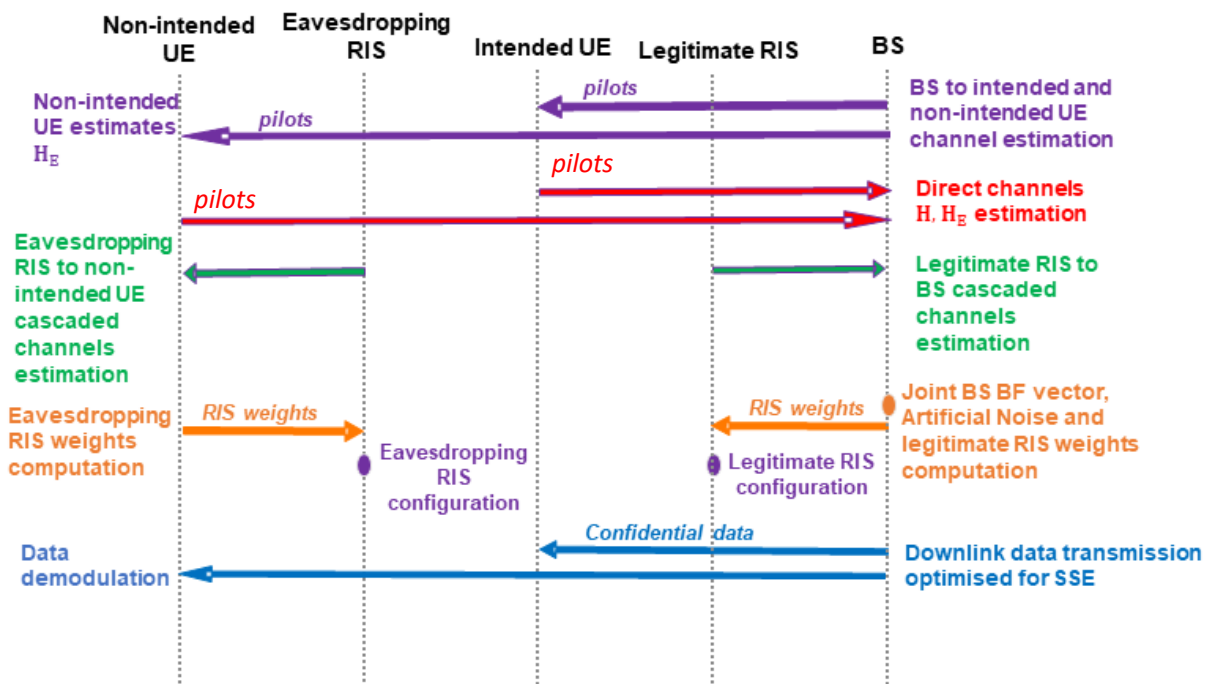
Non-intended UE

Eavesdropping RIS

Intended UE

Legitimate RIS

BS

pilots

BS to intended and non-intended UE channel estimation

Non-intended UE estimates $\mathrm{H}_{\mathrm{E}}$

pilots

pilots

Direct channels $\mathrm{H}, \mathrm{H}_{\mathrm{E}}$ estimation

pilots

Eavesdropping RIS to non-intended UE cascaded channels estimation

Legitimate RIS to BS cascaded channels estimation

Eavesdropping RIS weights computation

RIS weights

RIS weights

Joint BS BF vector, Artificial Noise and legitimate RIS weights computation

Eavesdropping RIS configuration

Legitimate RIS configuration

Confidential data

Data demodulation

Downlink data transmission optimised for SSE